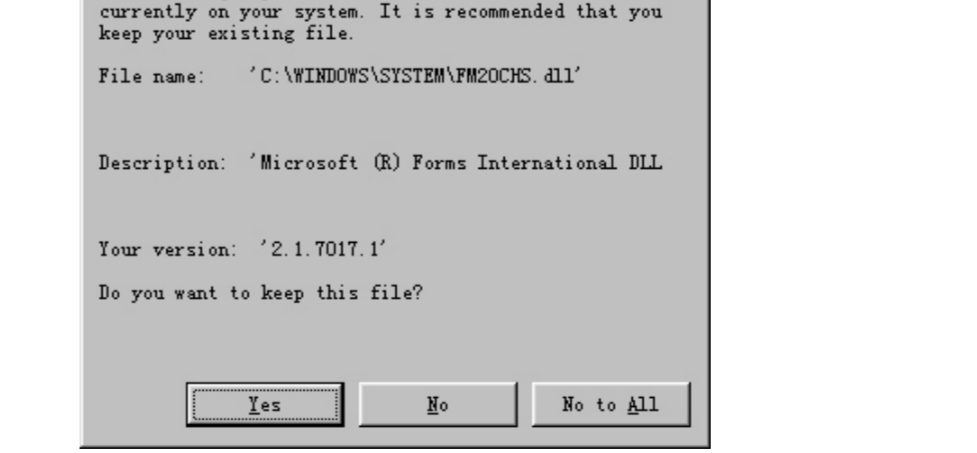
currently on your system. It is recommended that you keep your existing file.

File name: 'C:\WINDOWS\SYSTEM\FM20CHS.dll'

Description: 'Microsoft (R) Forms International DLL

Your version: '2.1.7017.1'

Do you want to keep this file?

Yes

No

No to All